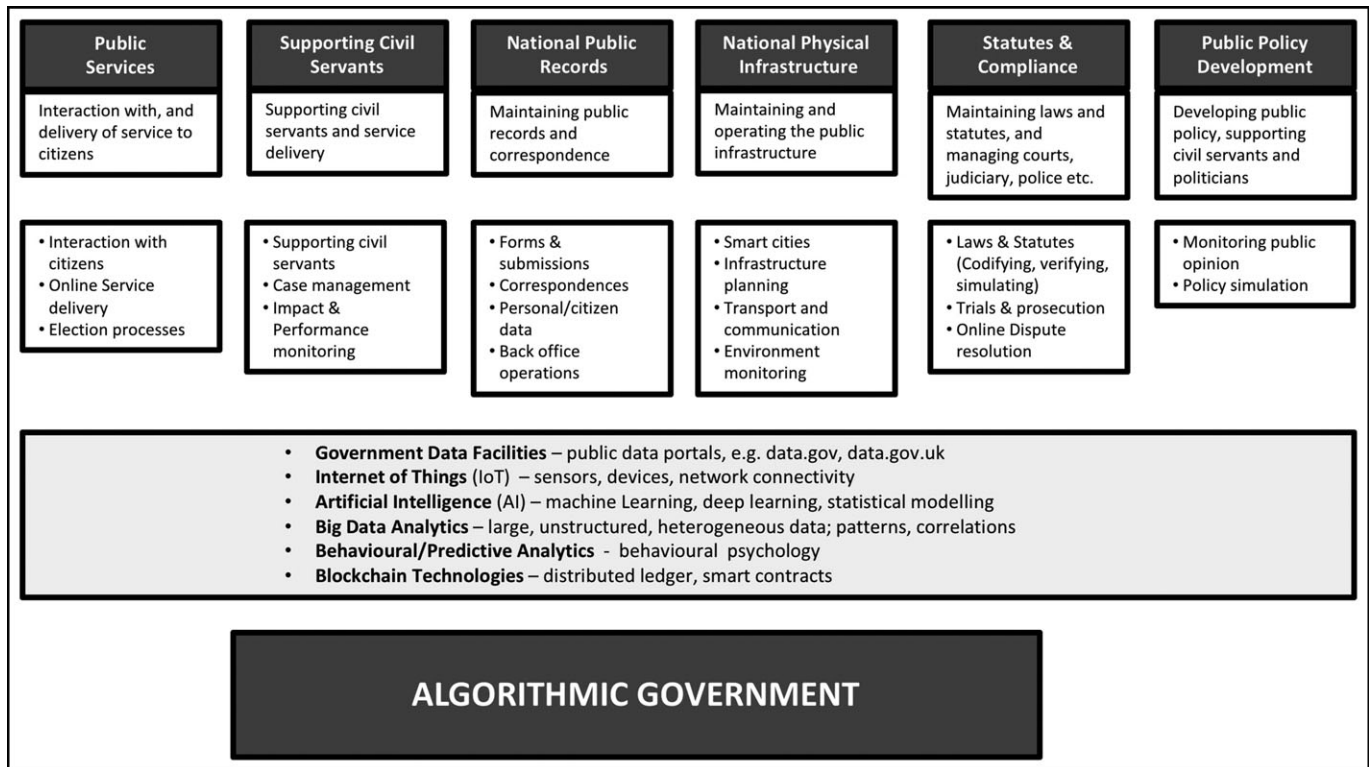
Public Services

Interaction with, and delivery of service to citizens

• Interaction with citizens
• Online Service delivery
• Election processes

Supporting Civil Servants

Supporting civil servants and service delivery

• Supporting civil servants
• Case management
• Impact & Performance monitoring

National Public Records

Maintaining public records and correspondence

• Forms & submissions
• Correspondences
• Personal/citizen data
• Back office operations

National Physical Infrastructure

Maintaining and operating the public infrastructure

• Smart cities
• Infrastructure planning
• Transport and communication
• Environment monitoring

Statutes & Compliance

Maintaining laws and statutes, and managing courts, judiciary, police etc.

• Laws & Statutes (Codifying, verifying, simulating)
• Trials & prosecution
• Online Dispute resolution

Public Policy Development

Developing public policy, supporting civil servants and politicians

• Monitoring public opinion
• Policy simulation

• **Government Data Facilities** – public data portals, e.g. data.gov, data.gov.uk
• **Internet of Things** (IoT) – sensors, devices, network connectivity
• **Artificial Intelligence** (AI) – machine Learning, deep learning, statistical modelling
• **Big Data Analytics** – large, unstructured, heterogeneous data; patterns, correlations
• **Behavioural/Predictive Analytics** - behavioural psychology
• **Blockchain Technologies** – distributed ledger, smart contracts

ALGORITHMIC GOVERNMENT